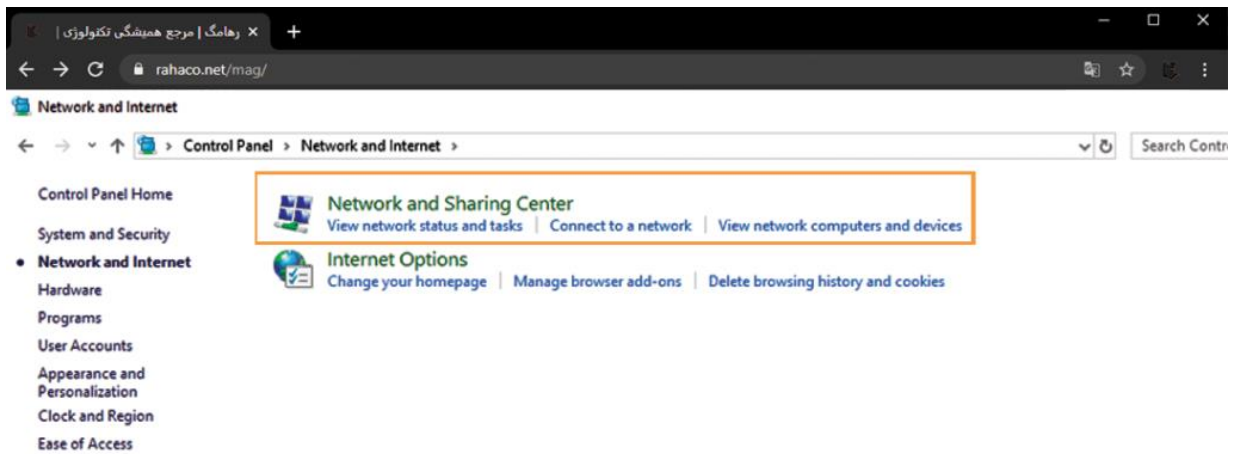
رهامگ | مرجع همیشگی تکنولوژی |
rahaco.net/mag/

Network and Internet

Control Panel > Network and Internet >

Search Contr

Control Panel Home
System and Security
• Network and Internet
Hardware
Programs
User Accounts
Appearance and Personalization
Clock and Region
Ease of Access

Network and Sharing Center
View network status and tasks | Connect to a network | View network computers and devices

Internet Options
Change your homepage | Manage browser add-ons | Delete browsing history and cookies